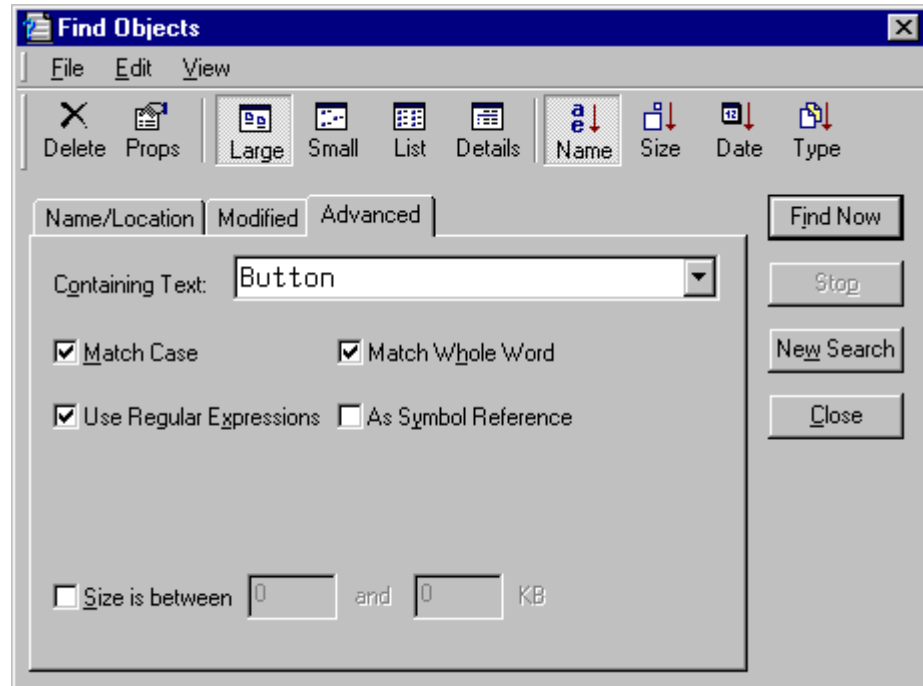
Find Objects

File Edit View

Delete Props Large Small List Details Name Size Date Type

Name/Location Modified Advanced

Containing Text: Button

Match Case

Match Whole Word

Use Regular Expressions

As Symbol Reference

Size is between 0 and 0 KB

Find Now

Stop

New Search

Close